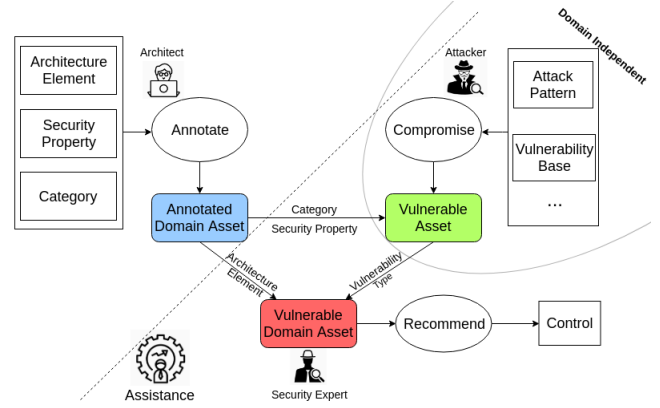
Domain Independent

Architect

Architecture Element

Security Property

Category

Annotate

Attacker

Attack Pattern

Vulnerability Base

...

Compromise

Annotated Domain Asset

Category

Security Property

Vulnerable Asset

Architecture Element

Vulnerability Type

Vulnerable Domain Asset

Recommend

Control

Assistance

Security Expert